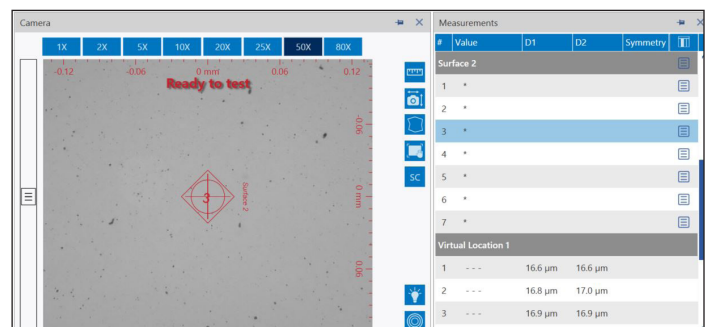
Camera

1X 2X 5X 10X 20X 25X 50X 80X

-0.12 -0.06 0 mm 0.06 0.12

Ready to test

-0.06

0 mm

0.06

3

Surface 2

SC

Measurements

| # | Value | D1 | D2 | Symmetry |
|---|---|---|---|---|
| Surface 2 | | | | |
| 1 | * | | | |
| 2 | * | | | |
| 3 | * | | | |
| 4 | * | | | |
| 5 | * | | | |
| 6 | * | | | |
| 7 | * | | | |
| Virtual Location 1 | | | | |
| 1 | - - - | 16.6 µm | 16.6 µm | |
| 2 | - - - | 16.8 µm | 17.0 µm | |
| 3 | - - - | 16.9 µm | 16.9 µm | |